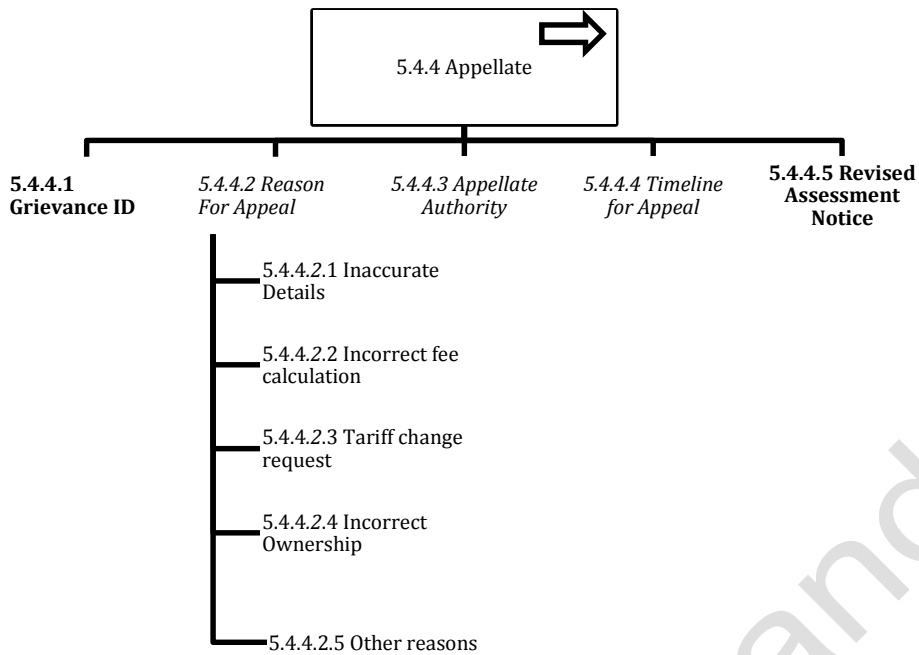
5.4.4 Appellate

5.4.4.1 Grievance ID

5.4.4.2 Reason For Appeal

5.4.4.3 Appellate Authority

5.4.4.4 Timeline for Appeal

5.4.4.5 Revised Assessment Notice

5.4.4.2.1 Inaccurate Details

5.4.4.2.2 Incorrect fee calculation

5.4.4.2.3 Tariff change request

5.4.4.2.4 Incorrect Ownership

5.4.4.2.5 Other reasons